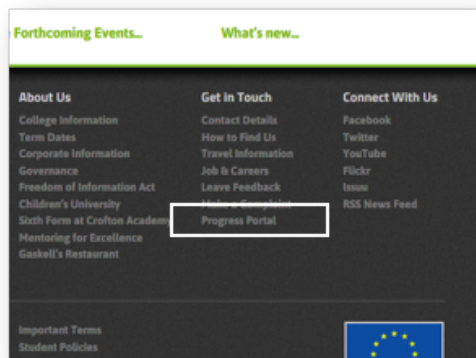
Forthcoming Events...

What's new...

About Us

College Information
Term Dates
Corporate Information
Governance
Freedom of Information Act
Children's University
Sixth Form at Crofton Academy
Mentoring for Excellence
Gaskell's Restaurant

Get in Touch

Contact Details
How to Find Us
Travel Information
Job & Careers
Leave Feedback
Make a Complaint
Progress Portal

Connect With Us

Facebook
Twitter
YouTube
Flickr
Issuu
RSS News Feed

Important Terms
Student Policies